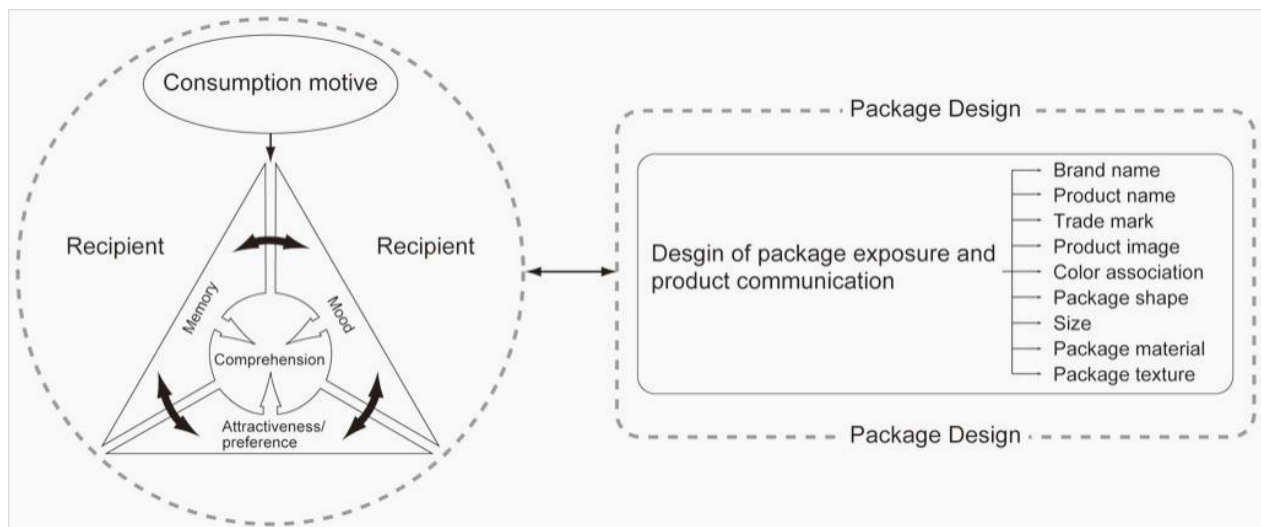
Consumption motive

Recipient

Recipient

Memory

Mood

Comprehension

Attractiveness/ preference

Package Design

Desgin of package exposure and product communication

Brand name
Product name
Trade mark
Product image
Color association
Package shape
Size
Package material
Package texture

Package Design